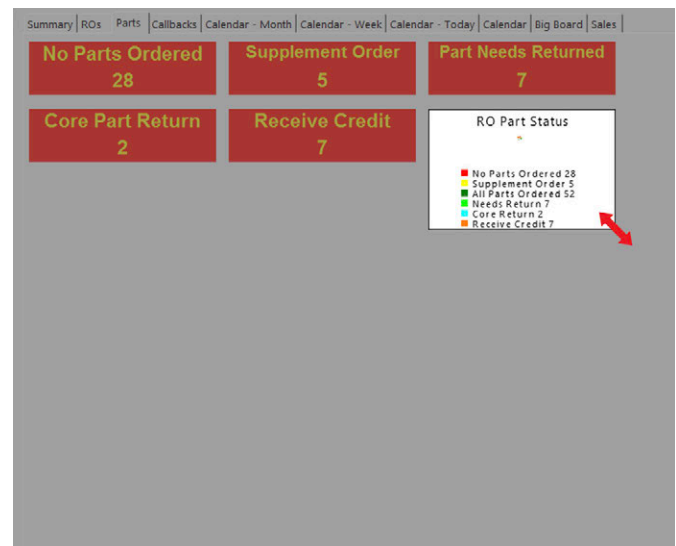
Summary | ROs | Parts | Callbacks | Calendar - Month | Calendar - Week | Calendar - Today | Calendar | Big Board | Sales

No Parts Ordered
28

Supplement Order
5

Part Needs Returned
7

Core Part Return
2

Receive Credit
7

RO Part Status

No Parts Ordered 28
Supplement Order 5
All Parts Ordered 52
Needs Return 7
Core Return 2
Receive Credit 7